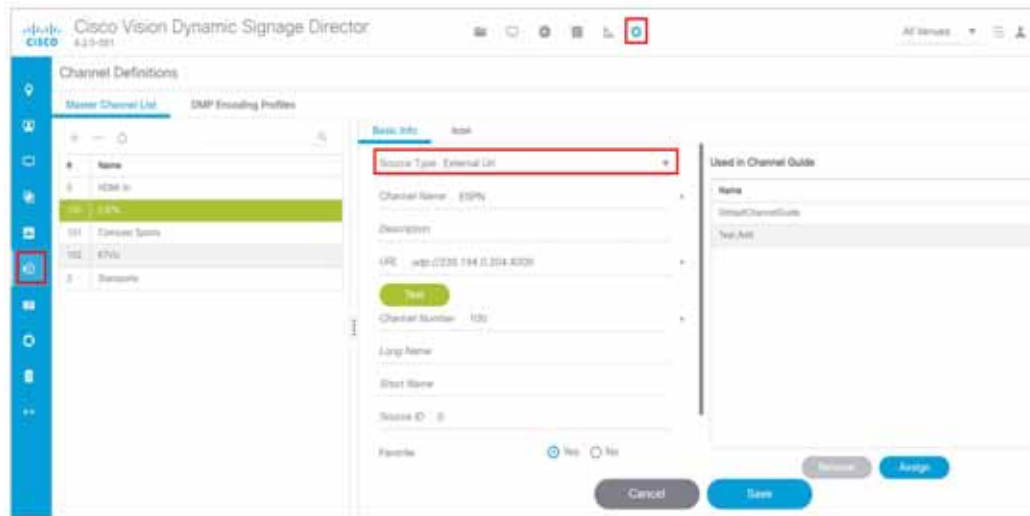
CISCO Cisco Vision Dynamic Signage Director
6.2.0-001

All Venues

Channel Definitions

Master Channel List
DMP Encoding Profiles

+ — ⟳

| # | Name |
|---|---|
| 0 | HDMI In |
| 100 | ESPN |
| 101 | Comcast Sports |
| 102 | KTVU |
| 2 | Starsports |

Basic Info
Icon

Source Type External Url

Channel Name ESPN

Description

URL udp://239.194.0.204:8200

Test

Channel Number 100

Long Name

Short Name

Source ID 0

Favorite
Yes
No

Used in Channel Guide

| Name |
|---|
| DefaultChannelGuide |
| Test Add |

Remove
Assign

Cancel
Save